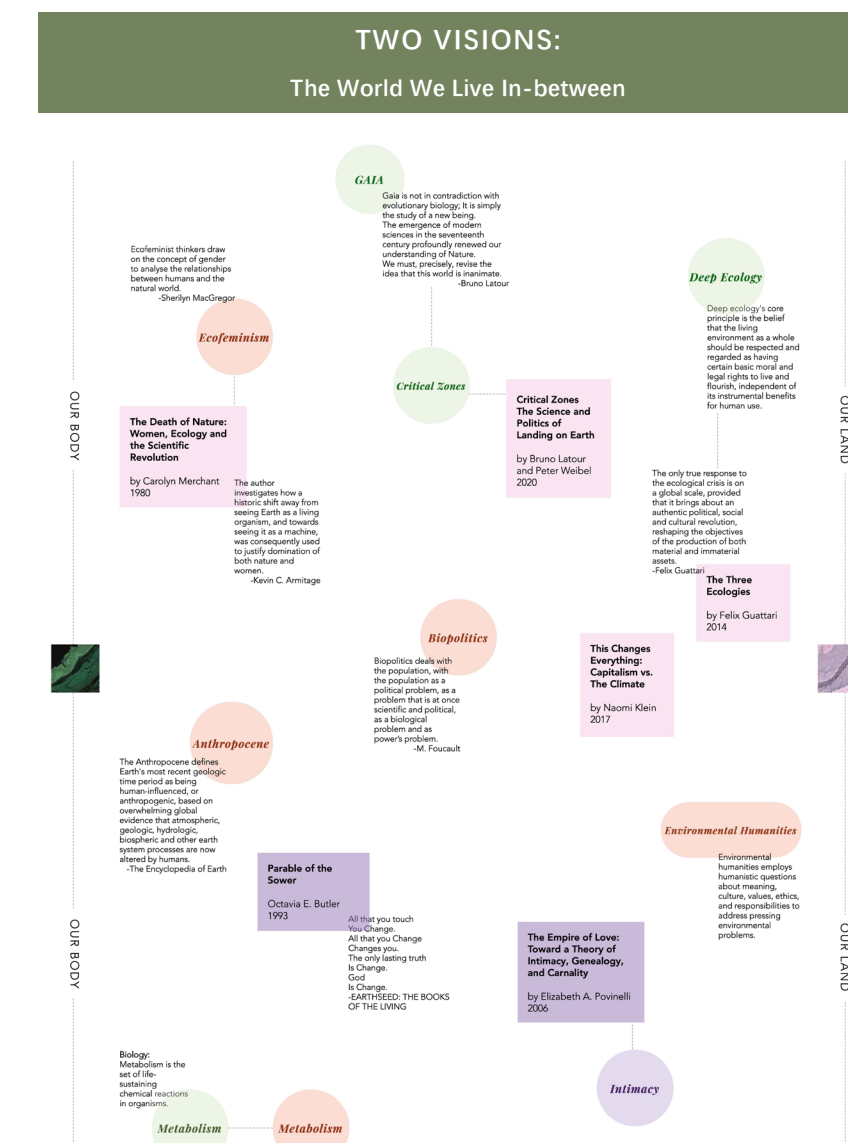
TWO VISIONS:

The World We Live In-between

GAIA

Gaia is not in contradiction with evolutionary biology; It is simply the study of a new being. The emergence of modern sciences in the seventeenth century profoundly renewed our understanding of Nature. We must, precisely, revise the idea that this world is inanimate.
-Bruno Latour

Ecofeminist thinkers draw on the concept of gender to analyse the relationships between humans and the natural world.
-Sherilyn MacGregor

Ecofeminism

Deep Ecology

Deep ecology's core principle is the belief that the living environment as a whole should be respected and regarded as having certain basic moral and legal rights to live and flourish, independent of its instrumental benefits for human use.

OUR BODY

Critical Zones

Critical Zones The Science and Politics of Landing on Earth

by Bruno Latour and Peter Weibel 2020

OUR LAND

The Death of Nature: Women, Ecology and the Scientific Revolution

by Carolyn Merchant 1980

The author investigates how a historic shift away from seeing Earth as a living organism, and towards seeing it as a machine, was consequently used to justify domination of both nature and women.
-Kevin C. Armitage

The only true response to the ecological crisis is on a global scale, provided that it brings about an authentic political, social and cultural revolution, reshaping the objectives of the production of both material and immaterial assets.
-Felix Guattari

The Three Ecologies

by Felix Guattari 2014

Biopolitics

Biopolitics deals with the population, with the population as a political problem, as a problem that is at once scientific and political, as a biological problem and as power's problem.
-M. Foucault

This Changes Everything: Capitalism vs. The Climate

by Naomi Klein 2017

Anthropocene

The Anthropocene defines Earth's most recent geologic time period as being human-influenced, or anthropogenic, based on overwhelming global evidence that atmospheric, geologic, hydrologic, biospheric and other earth system processes are now altered by humans.
-The Encyclopedia of Earth

Environmental Humanities

Environmental humanities employs humanistic questions about meaning, culture, values, ethics, and responsibilities to address pressing environmental problems.

Parable of the Sower

Octavia E. Butler 1993

All that you touch You Change. All that you Change Changes you. The only lasting truth Is Change. God Is Change.
-EARTHSEED: THE BOOKS OF THE LIVING

OUR BODY

The Empire of Love: Toward a Theory of Intimacy, Genealogy, and Carnality

by Elizabeth A. Povinelli 2006

OUR LAND

Biology: Metabolism is the set of life-sustaining chemical reactions in organisms.

Intimacy

Metabolism

Metabolism